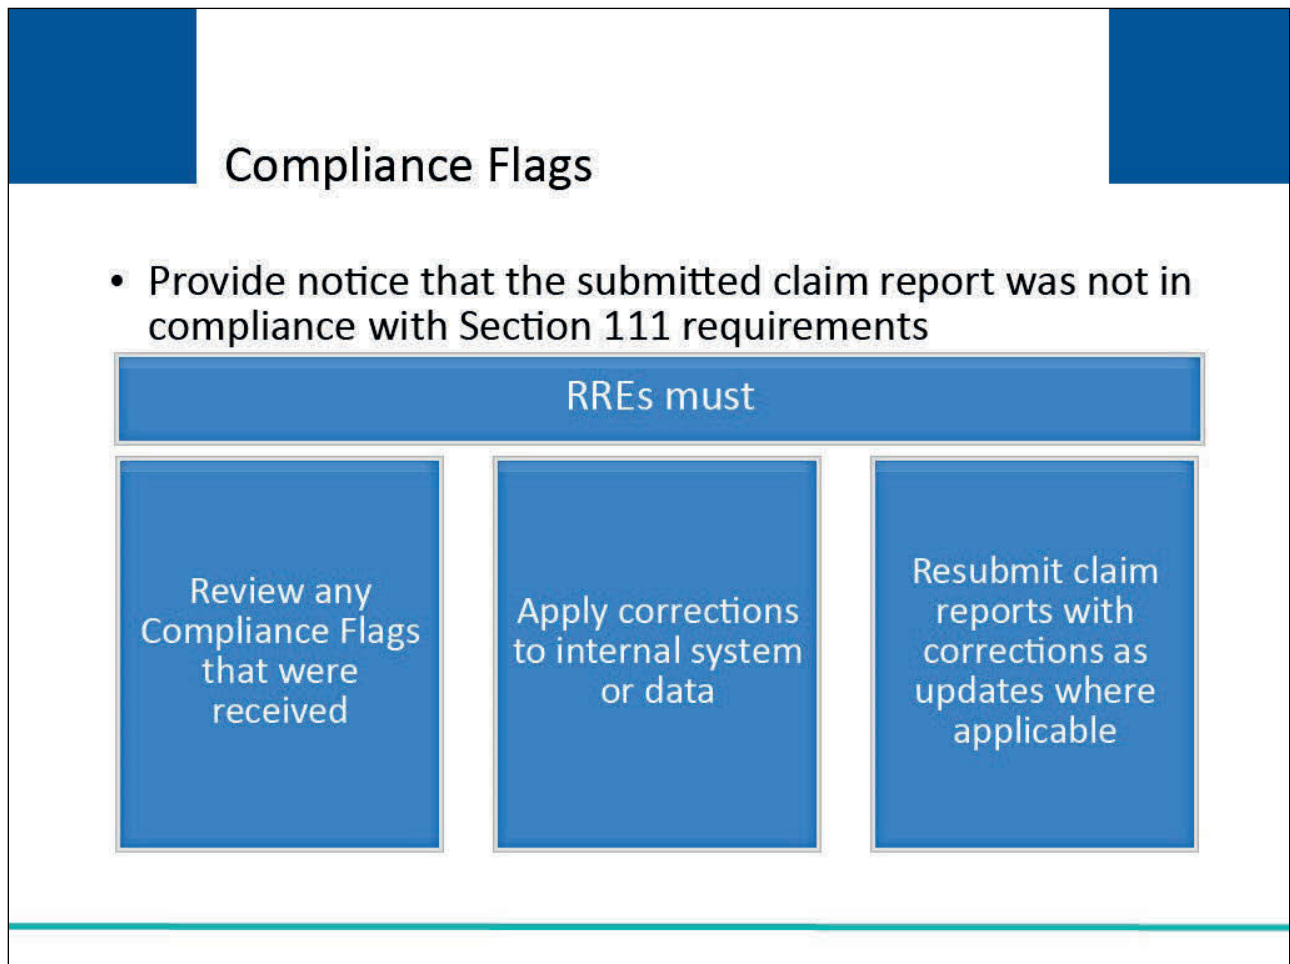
Compliance Flags

• Provide notice that the submitted claim report was not in compliance with Section 111 requirements

RREs must

Review any Compliance Flags that were received

Apply corrections to internal system or data

Resubmit claim reports with corrections as updates where applicable